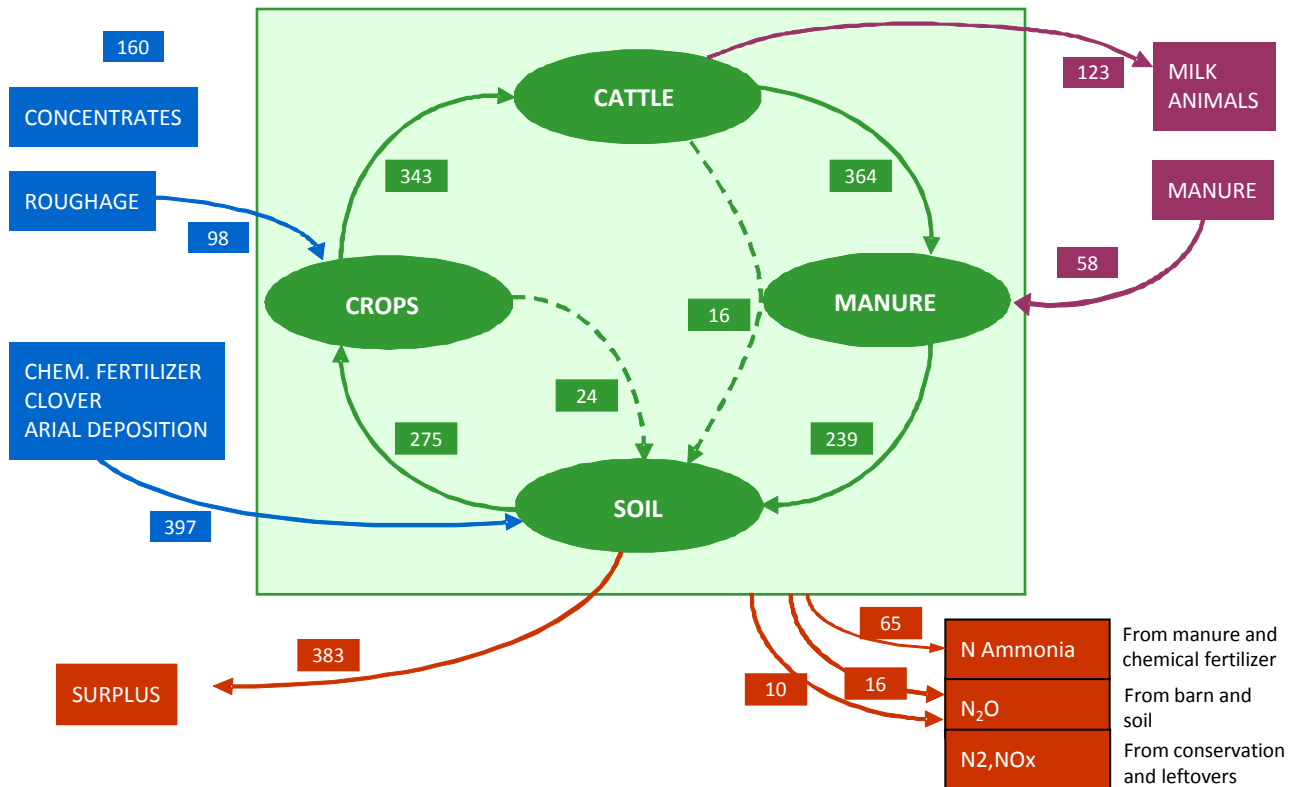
160

CONCENTRATES

ROUGHAGE

98

CATTLE

123

MILK ANIMALS

343

364

MANURE

58

CROPS

16

MANURE

CHEM. FERTILIZER
CLOVER
ARIAL DEPOSITION

24

275

239

SOIL

397

383

SURPLUS

65

N Ammonia

From manure and chemical fertilizer

10

16

$N_2O$

From barn and soil

N2,NOx

From conservation and leftovers